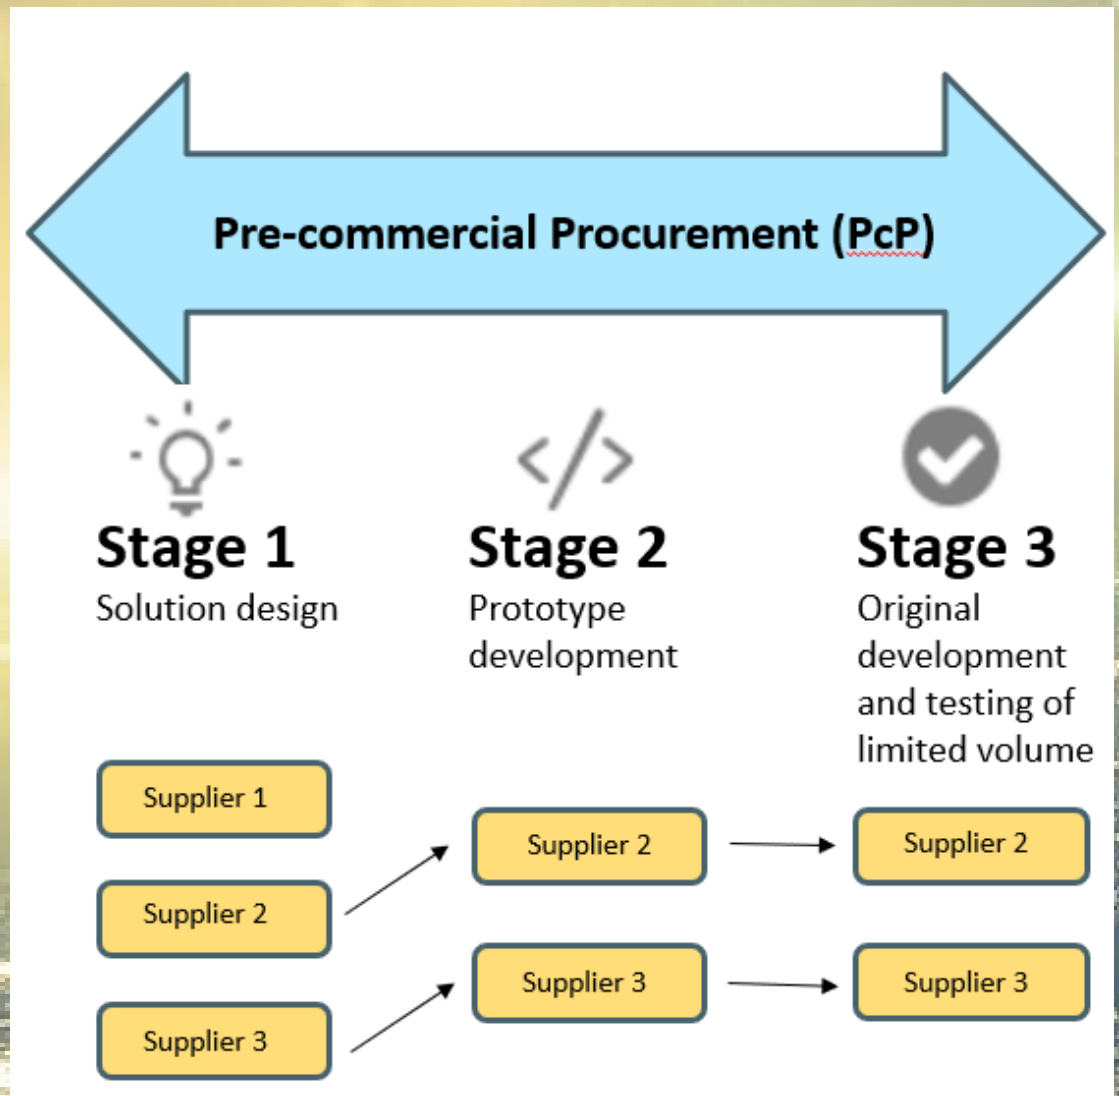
Pre-commercial Procurement (PcP)

Stage 1
Solution design

Stage 2
Prototype development

Stage 3
Original development and testing of limited volume

Supplier 1

Supplier 2

Supplier 3

Supplier 2

Supplier 3

Supplier 2

Supplier 3